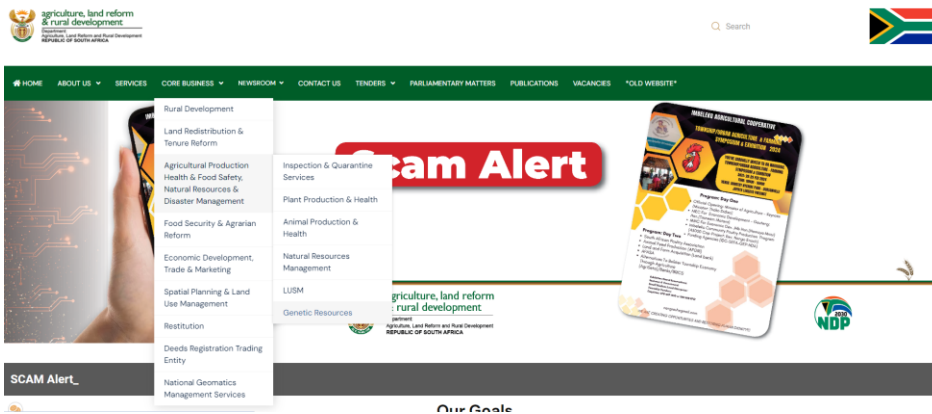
agriculture, land reform & rural development
Department:
Agriculture, Land Reform and Rural Development
REPUBLIC OF SOUTH AFRICA

Search

HOME ABOUT US SERVICES CORE BUSINESS NEWSROOM CONTACT US TENDERS PARLIAMENTARY MATTERS PUBLICATIONS VACANCIES *OLD WEBSITE*

Rural Development
Land Redistribution & Tenure Reform
Agricultural Production Health & Food Safety, Natural Resources & Disaster Management
Food Security & Agrarian Reform
Economic Development, Trade & Marketing
Spatial Planning & Land Use Management
Restitution
Deeds Registration Trading Entity
National Geomatics Management Services

Inspection & Quarantine Services
Plant Production & Health
Animal Production & Health
Natural Resources Management
LUSM
Genetic Resources

Scam Alert

IMBELENG AGRICULTURAL COOPERATIVE
Program: Day One
Program: Day Two

agriculture, land reform & rural development
Department:
Agriculture, Land Reform and Rural Development
REPUBLIC OF SOUTH AFRICA

NDP 2030

SCAM Alert_

Our Goals